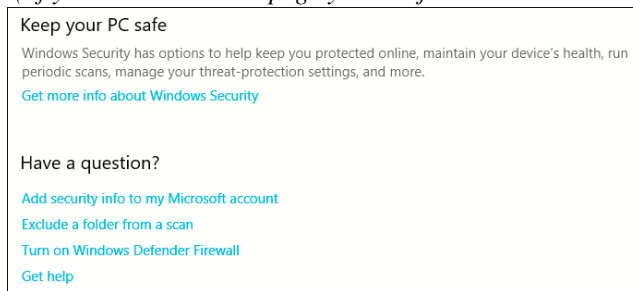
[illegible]

Keep your PC safe

Windows Security has options to help keep you protected online, maintain your device's health, run periodic scans, manage your threat-protection settings, and more.

Get more info about Windows Security

Have a question?

Add security info to my Microsoft account

Exclude a folder from a scan

Turn on Windows Defender Firewall

Get help